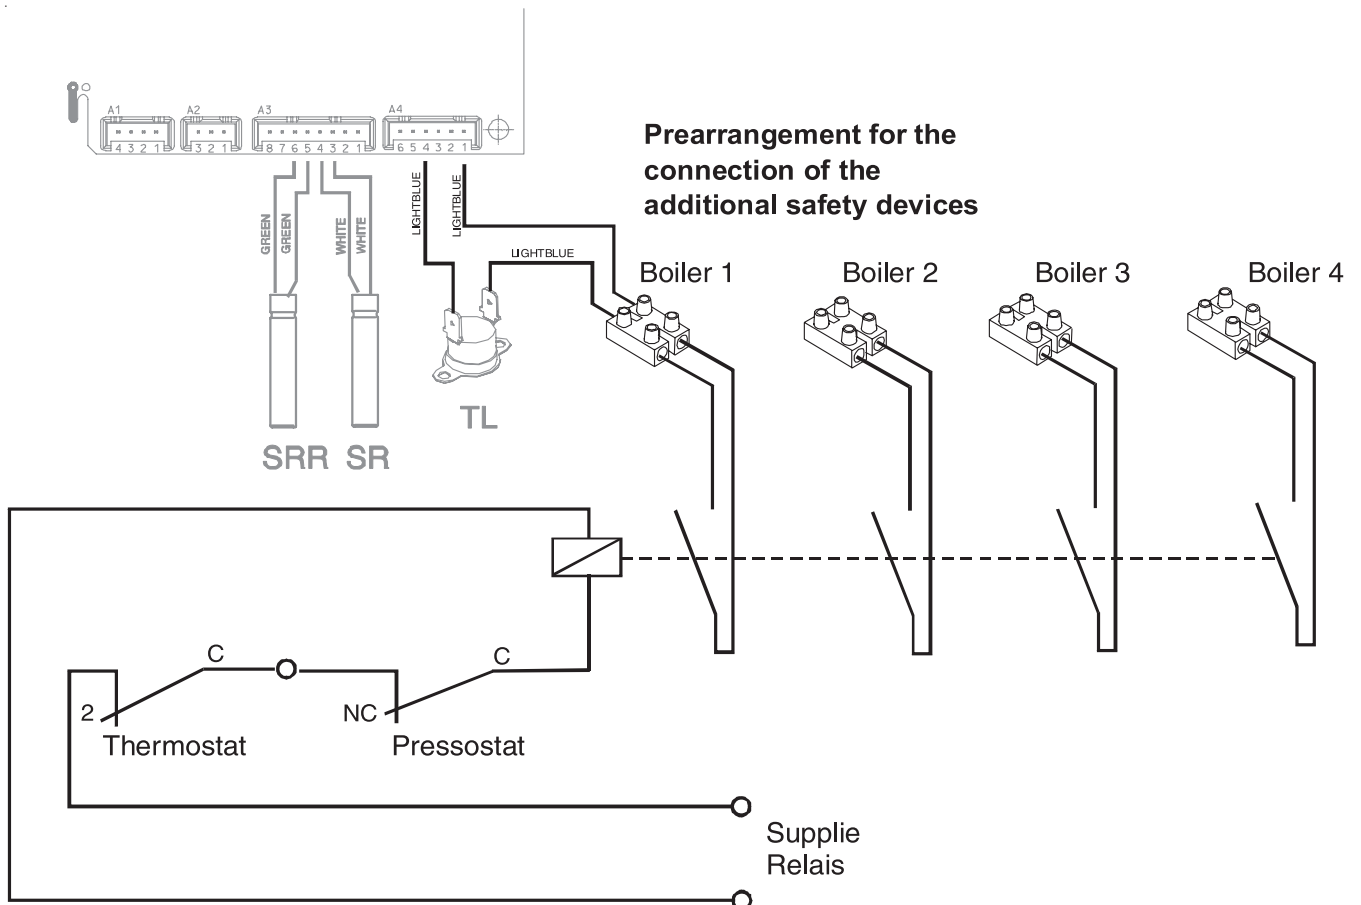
A1 4 3 2 1
A2 3 2 1
A3 8 7 6 5 4 3 2 1
A4 6 5 4 3 2 1

Prearrangement for the connection of the additional safety devices

GREEN GREEN WHITE WHITE
LIGHTBLUE LIGHTBLUE LIGHTBLUE

Boiler 1 Boiler 2 Boiler 3 Boiler 4

TL

SRR SR

C C
2 NC
Thermostat Pressostat

Supplie
Relais